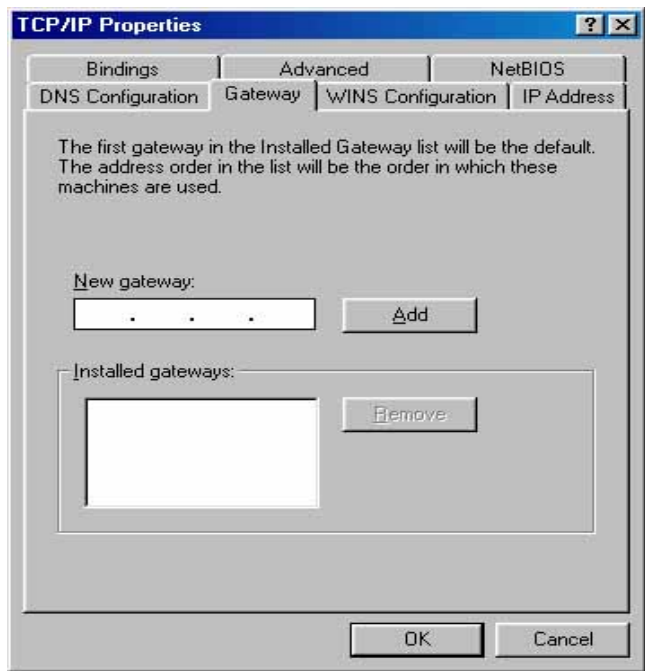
TCP/IP Properties

? ×

Bindings

Advanced

NetBIOS

DNS Configuration

Gateway

WINS Configuration

IP Address

The first gateway in the Installed Gateway list will be the default. The address order in the list will be the order in which these machines are used.

New gateway:

. . .

Add

Installed gateways:

Remove

OK

Cancel